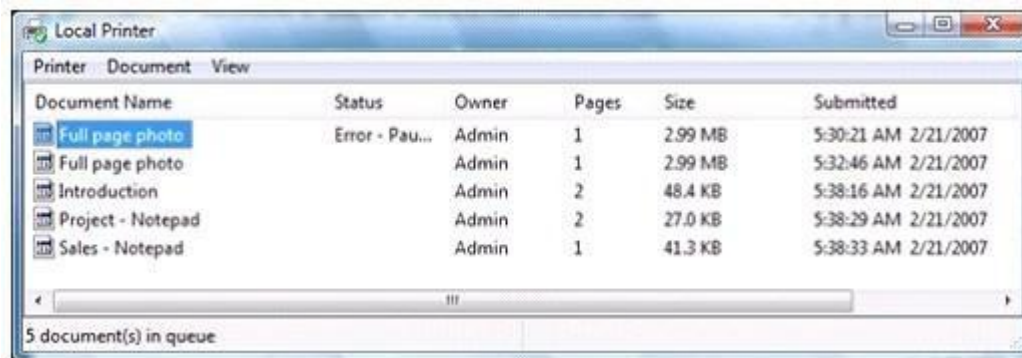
Local Printer

Printer Document View

| Document Name | Status | Owner | Pages | Size | Submitted |
|---|---|---|---|---|---|
| Full page photo | Error - Pau... | Admin | 1 | 2.99 MB | 5:30:21 AM 2/21/2007 |
| Full page photo | | Admin | 1 | 2.99 MB | 5:32:46 AM 2/21/2007 |
| Introduction | | Admin | 2 | 48.4 KB | 5:38:16 AM 2/21/2007 |
| Project - Notepad | | Admin | 2 | 27.0 KB | 5:38:29 AM 2/21/2007 |
| Sales - Notepad | | Admin | 1 | 41.3 KB | 5:38:33 AM 2/21/2007 |

5 document(s) in queue